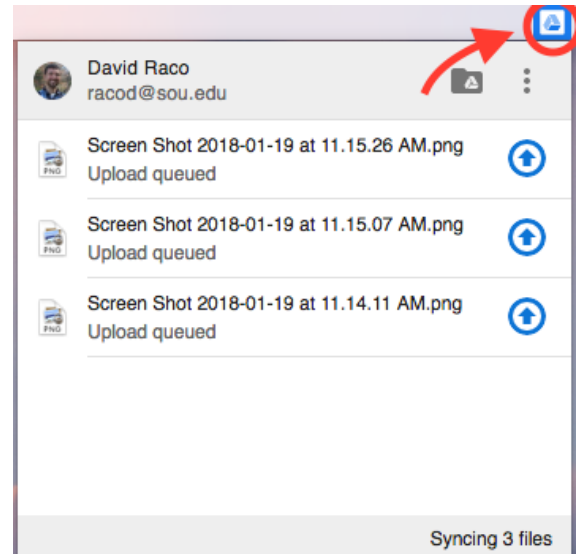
David Raco
racod@sou.edu

PNG
Screen Shot 2018-01-19 at 11.15.26 AM.png
Upload queued

PNG
Screen Shot 2018-01-19 at 11.15.07 AM.png
Upload queued

PNG
Screen Shot 2018-01-19 at 11.14.11 AM.png
Upload queued

Syncing 3 files